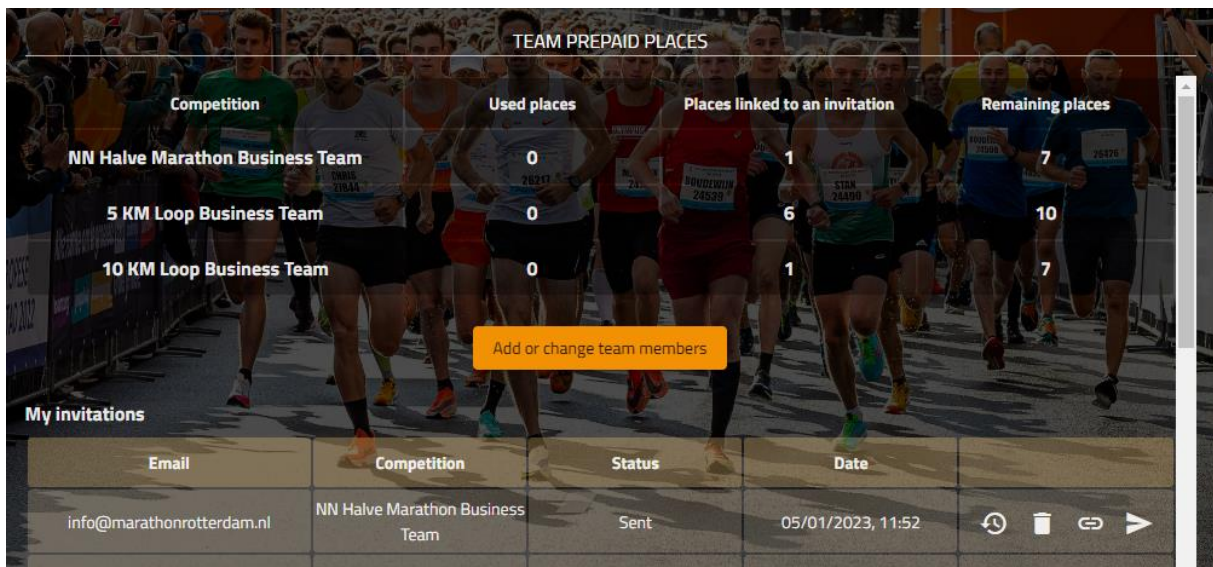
TEAM PREPAID PLACES

| Competition | Used places | Places linked to an invitation | Remaining places |
|---|---|---|---|
| NN Halve Marathon Business Team | 0 | 1 | 7 |
| 5 KM Loop Business Team | 0 | 6 | 10 |
| 10 KM Loop Business Team | 0 | 1 | 7 |

Add or change team members

My invitations

| Email | Competition | Status | Date | |
|---|---|---|---|---|
| info@marathonrotterdam.nl | NN Halve Marathon Business Team | Sent | 05/01/2023, 11:52 | |